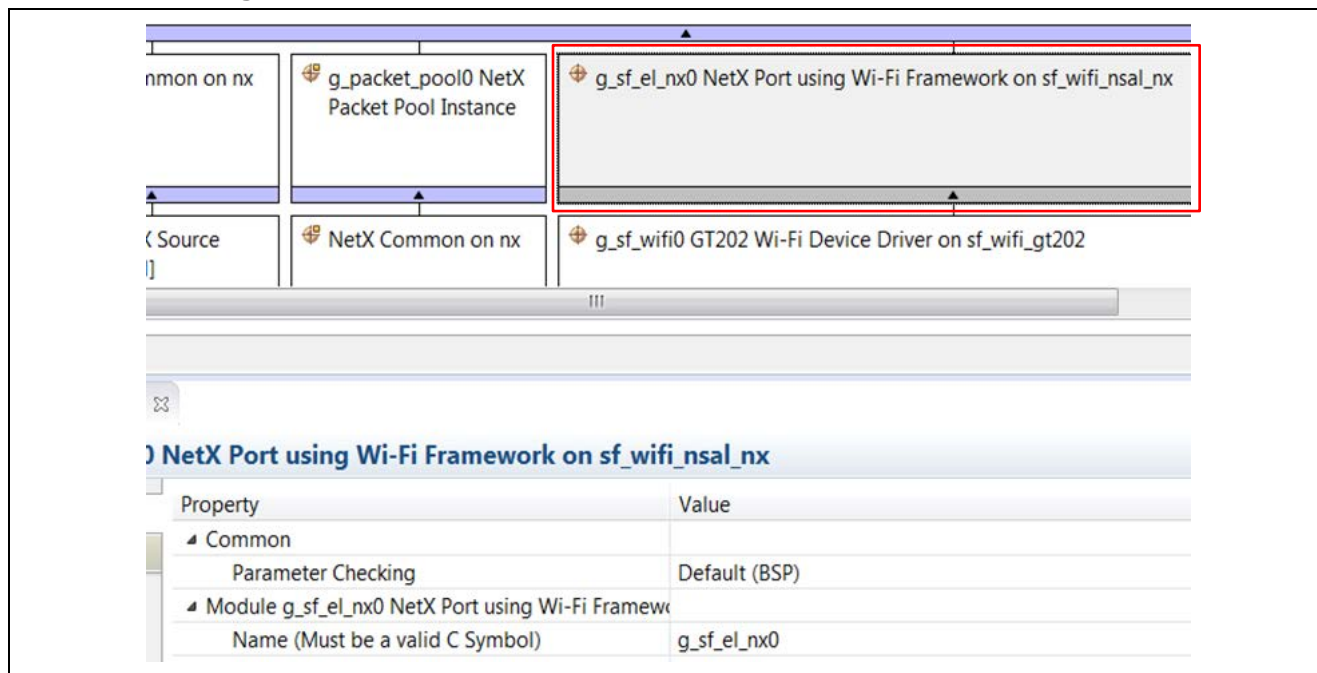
nmon on nx

g_packet_pool0 NetX Packet Pool Instance

g_sf_el_nx0 NetX Port using Wi-Fi Framework on sf_wifi_nsal_nx

( Source
l]

NetX Common on nx

g_sf_wifi0 GT202 Wi-Fi Device Driver on sf_wifi_gt202

III

) NetX Port using Wi-Fi Framework on sf_wifi_nsal_nx

| Property | Value |
|---|---|
| ◢ Common | |
| Parameter Checking | Default (BSP) |
| ◢ Module g_sf_el_nx0 NetX Port using Wi-Fi Framewo | |
| Name (Must be a valid C Symbol) | g_sf_el_nx0 |